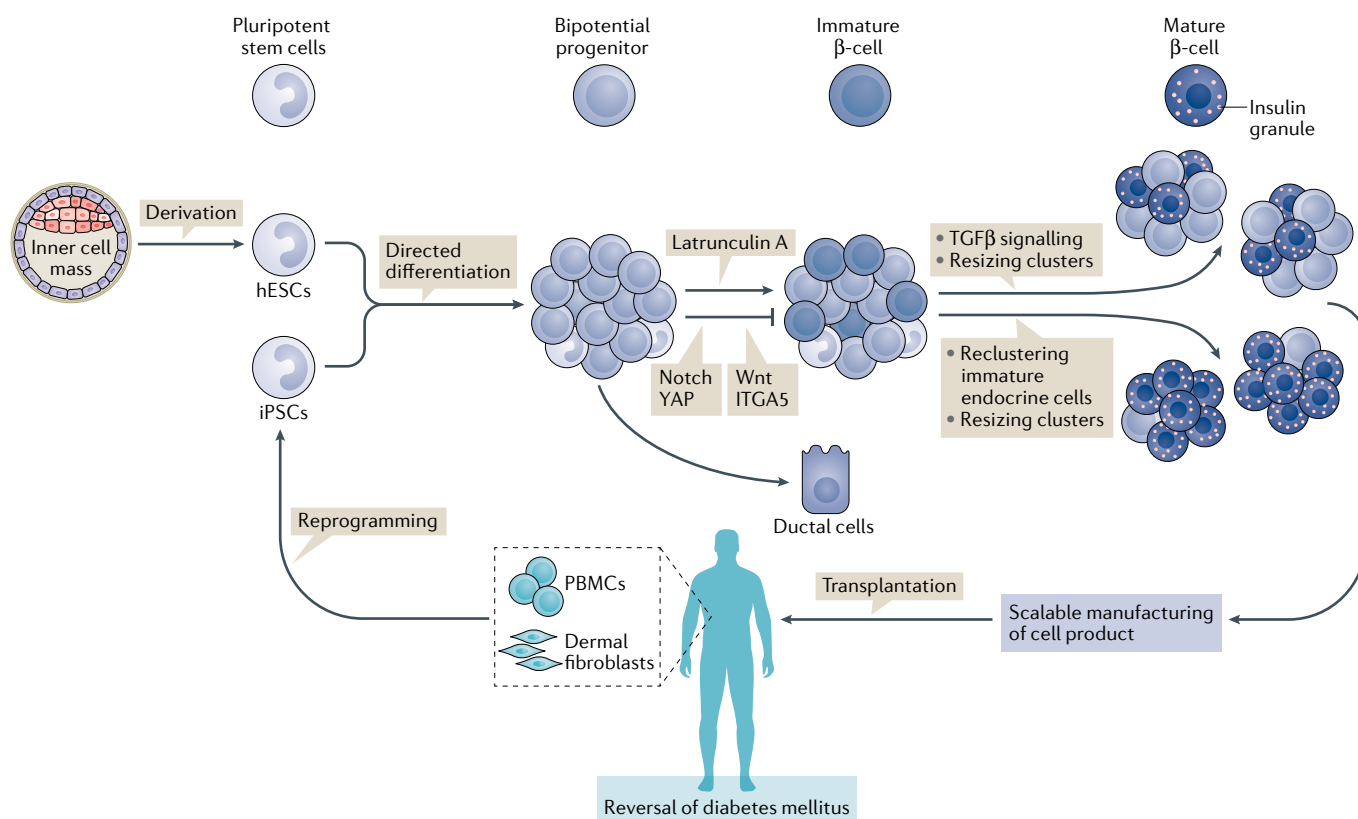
Pluripotent stem cells

Bipotential progenitor

Immature β-cell

Mature β-cell

Insulin granule

Inner cell mass

Derivation

hESCs

Directed differentiation

iPSCs

Latrunculin A

Notch YAP

Wnt ITGA5

• TGFβ signalling
• Resizing clusters

• Reclustering immature endocrine cells
• Resizing clusters

Ductal cells

Reprogramming

PBMCs

Dermal fibroblasts

Transplantation

Scalable manufacturing of cell product

Reversal of diabetes mellitus